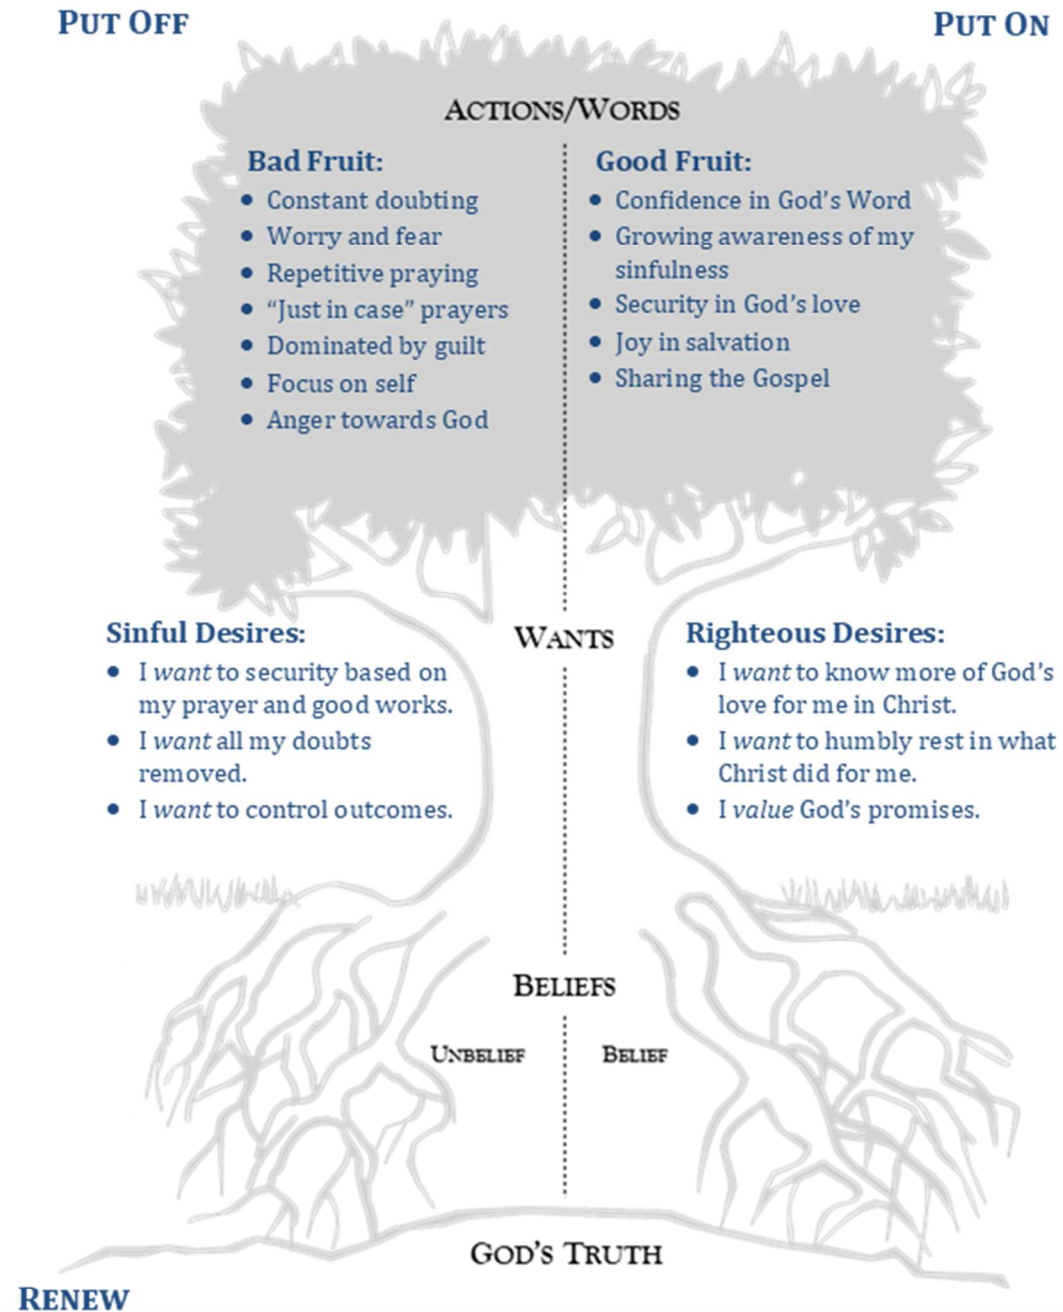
PUT OFF

PUT ON

ACTIONS/WORDS

Bad Fruit:
- Constant doubting
- Worry and fear
- Repetitive praying
- "Just in case" prayers
- Dominated by guilt
- Focus on self
- Anger towards God

Good Fruit:
- Confidence in God's Word
- Growing awareness of my sinfulness
- Security in God's love
- Joy in salvation
- Sharing the Gospel

Sinful Desires:
- I *want* to security based on my prayer and good works.
- I *want* all my doubts removed.
- I *want* to control outcomes.

WANTS

Righteous Desires:
- I *want* to know more of God's love for me in Christ.
- I *want* to humbly rest in what Christ did for me.
- I *value* God's promises.

BELIEFS

UNBELIEF

BELIEF

GOD'S TRUTH

RENEW